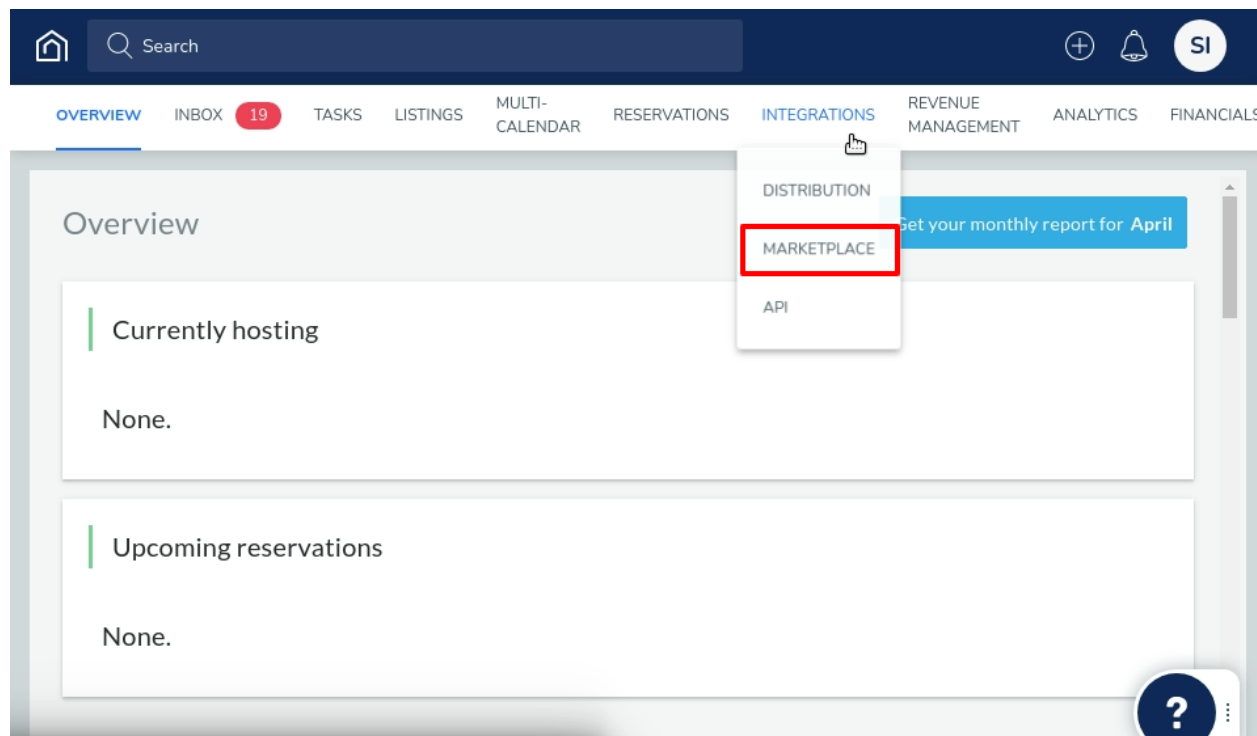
Search

SI

OVERVIEW INBOX 19 TASKS LISTINGS MULTI-CALENDAR RESERVATIONS INTEGRATIONS REVENUE MANAGEMENT ANALYTICS FINANCIALS

DISTRIBUTION
MARKETPLACE
API

Overview

Get your monthly report for April

Currently hosting

None.

Upcoming reservations

None.

?